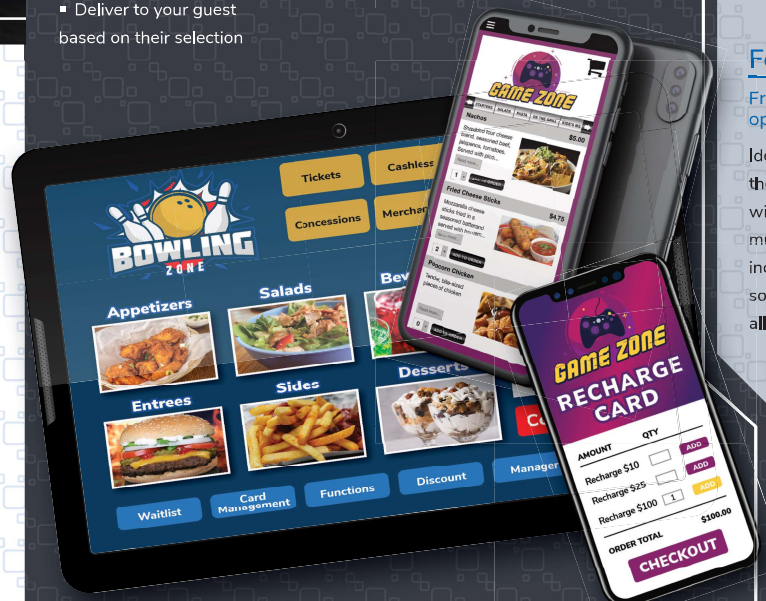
■ Deliver to your guest based on their selection

Fe
Fr
op
Ide
the
wi
mu
inc
so
all

BOWLING ZONE
Tickets
Cashless
Concessions
Mercha
Appetizers
Salads
Bev
Entrees
Sides
Desserts
Co
Waitlist
Card Management
Functions
Discount
Manage

GAME ZONE
STARTERS
Nachos
$5.00
Shredded flour cheese blend, seasoned beef, jalapenos, tomatoes. Served with pico...
1
Fried Cheese Sticks
$4.75
Mozzarella cheese sticks fried in a seasoned batter and served with marinara...
2
Popcorn Chicken
Tender, bite-sized pieces of chicken

GAME ZONE
RECHARGE CARD
AMOUNT
QTY
Recharge $10
ADD
Recharge $25
ADD
Recharge $100
1
ADD
$100.00
ORDER TOTAL
CHECKOUT